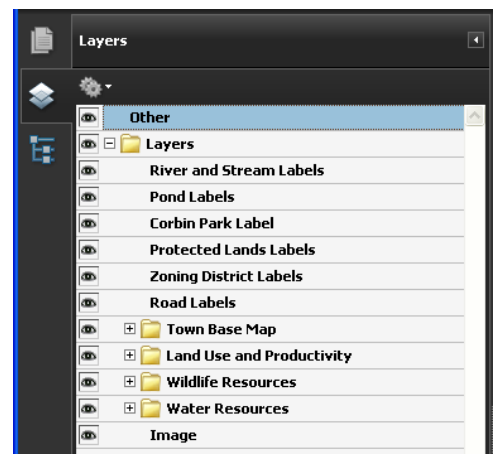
Layers

Other
Layers
River and Stream Labels
Pond Labels
Corbin Park Label
Protected Lands Labels
Zoning District Labels
Road Labels
Town Base Map
Land Use and Productivity
Wildlife Resources
Water Resources
Image